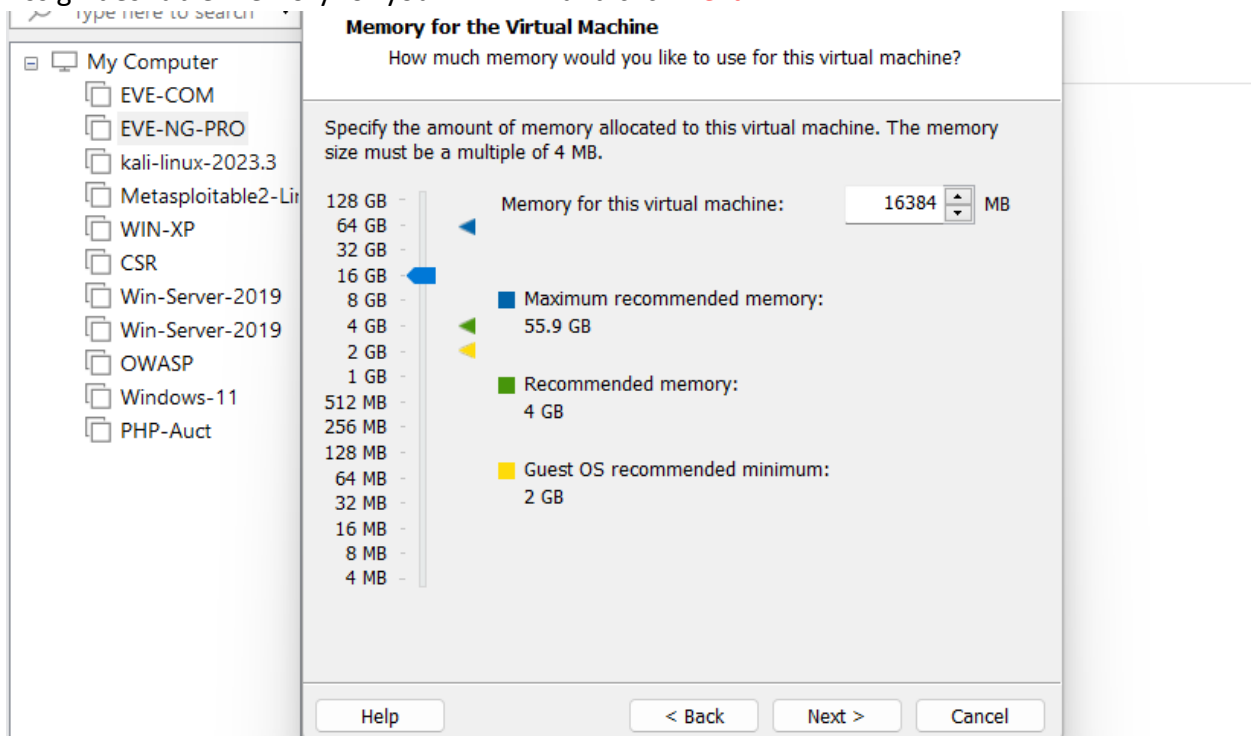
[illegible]

Type here to search

My Computer
EVE-COM
EVE-NG-PRO
kali-linux-2023.3
Metasploitable2-Lir
WIN-XP
CSR
Win-Server-2019
Win-Server-2019
OWASP
Windows-11
PHP-Auct

Memory for the Virtual Machine
How much memory would you like to use for this virtual machine?

Specify the amount of memory allocated to this virtual machine. The memory size must be a multiple of 4 MB.

128 GB
64 GB
32 GB
16 GB
8 GB
4 GB
2 GB
1 GB
512 MB
256 MB
128 MB
64 MB
32 MB
16 MB
8 MB
4 MB

Memory for this virtual machine: 16384 MB

Maximum recommended memory:
55.9 GB

Recommended memory:
4 GB

Guest OS recommended minimum:
2 GB

Help
< Back
Next >
Cancel